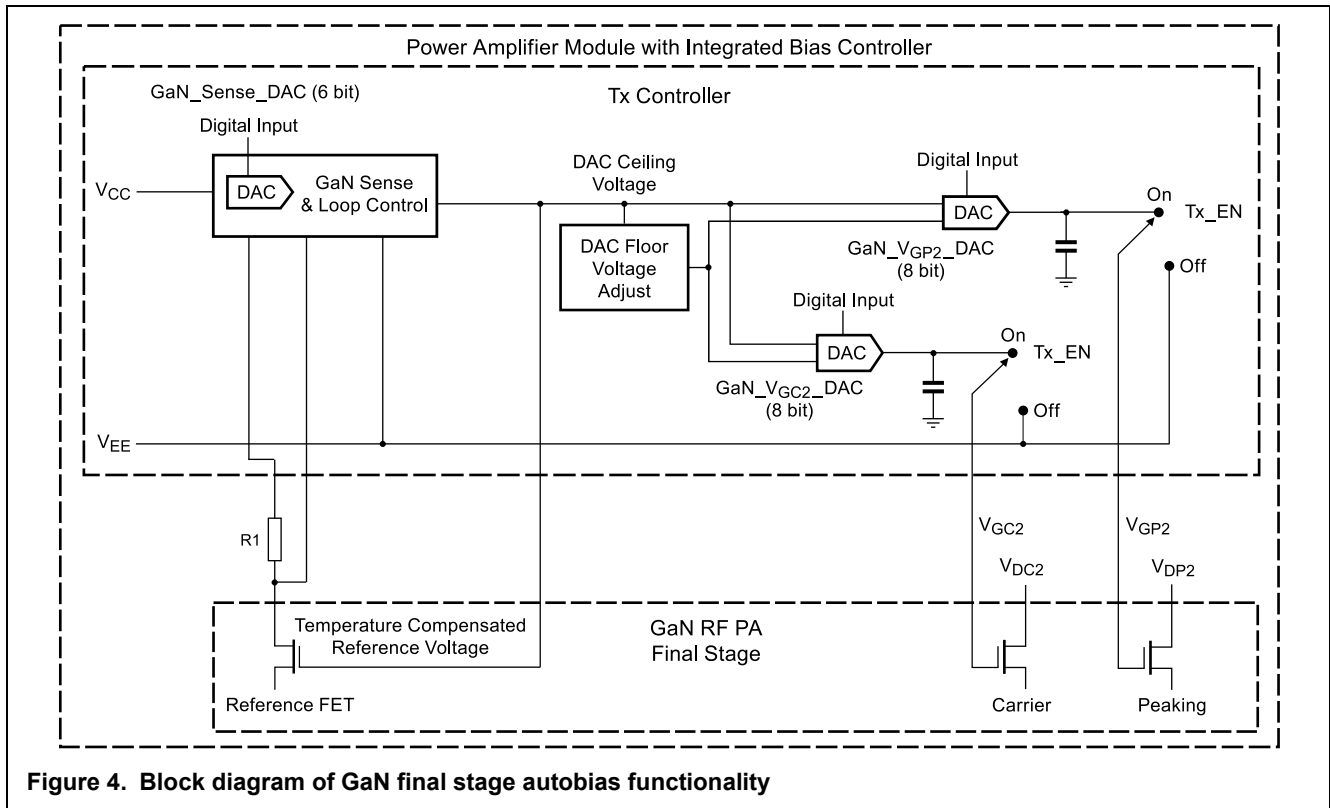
Power Amplifier Module with Integrated Bias Controller

Tx Controller

GaN_Sense_DAC (6 bit)

Digital Input

$V_{CC}$

DAC

GaN Sense & Loop Control

DAC Ceiling Voltage

DAC Floor Voltage Adjust

Digital Input

DAC

GaN_$V_{GP2}$_DAC (8 bit)

On

Tx_EN

Off

Digital Input

DAC

GaN_$V_{GC2}$_DAC (8 bit)

On

Tx_EN

Off

$V_{EE}$

R1

$V_{GC2}$

$V_{DC2}$

$V_{GP2}$

$V_{DP2}$

GaN RF PA Final Stage

Temperature Compensated Reference Voltage

Reference FET

Carrier

Peaking

Figure 4. Block diagram of GaN final stage autobias functionality